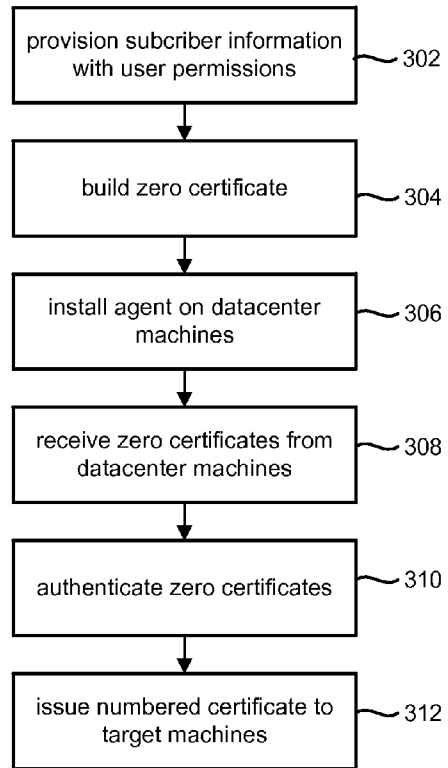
provision subcriber information with user permissions
302

build zero certificate
304

install agent on datacenter machines
306

receive zero certificates from datacenter machines
308

authenticate zero certificates
310

issue numbered certificate to target machines
312